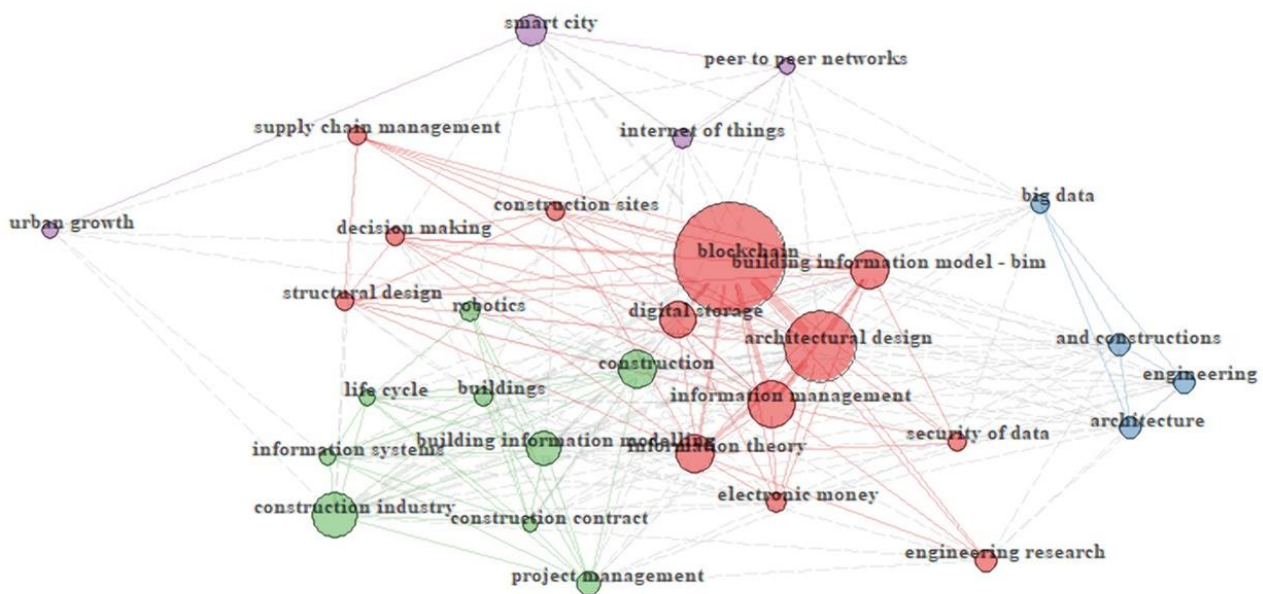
smart city
peer to peer networks
supply chain management
internet of things
big data
urban growth
construction sites
decision making
blockchain
building information model - bim
structural design
robotics
digital storage
architectural design
and constructions
construction
engineering
life cycle
buildings
information management
architecture
building information modelling
information theory
security of data
information systems
electronic money
construction industry
construction contract
engineering research
project management